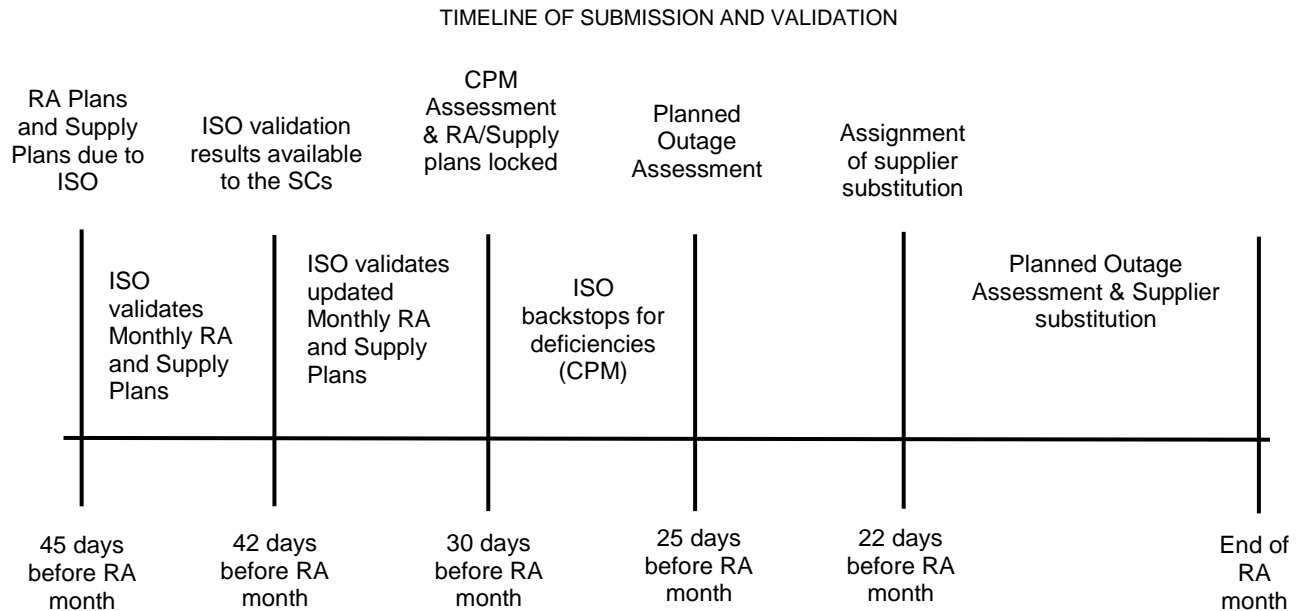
TIMELINE OF SUBMISSION AND VALIDATION

RA Plans and Supply Plans due to ISO

ISO validation results available to the SCs

CPM Assessment & RA/Supply plans locked

Planned Outage Assessment

Assignment of supplier substitution

ISO validates Monthly RA and Supply Plans

ISO validates updated Monthly RA and Supply Plans

ISO backstops for deficiencies (CPM)

Planned Outage Assessment & Supplier substitution

45 days before RA month

42 days before RA month

30 days before RA month

25 days before RA month

22 days before RA month

End of RA month